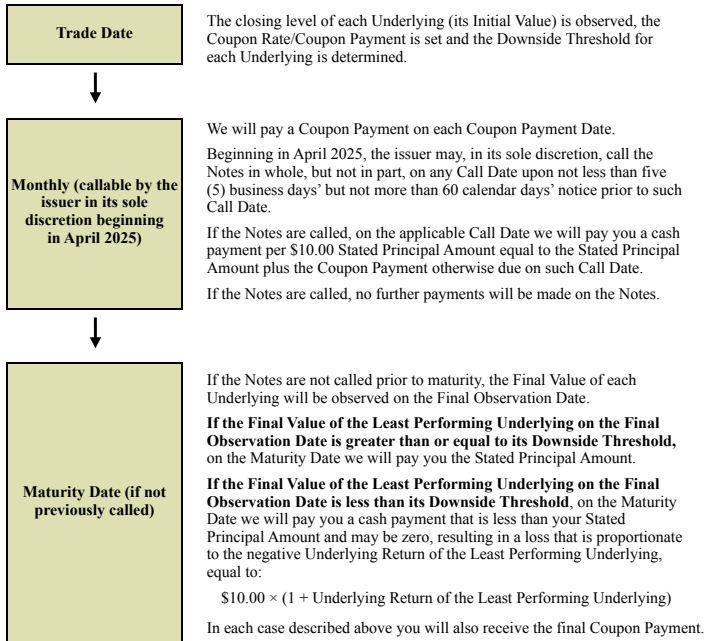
Trade Date

The closing level of each Underlying (its Initial Value) is observed, the Coupon Rate/Coupon Payment is set and the Downside Threshold for each Underlying is determined.

Monthly (callable by the issuer in its sole discretion beginning in April 2025)

We will pay a Coupon Payment on each Coupon Payment Date.

Beginning in April 2025, the issuer may, in its sole discretion, call the Notes in whole, but not in part, on any Call Date upon not less than five (5) business days' but not more than 60 calendar days' notice prior to such Call Date.

If the Notes are called, on the applicable Call Date we will pay you a cash payment per \$10.00 Stated Principal Amount equal to the Stated Principal Amount plus the Coupon Payment otherwise due on such Call Date.

If the Notes are called, no further payments will be made on the Notes.

Maturity Date (if not previously called)

If the Notes are not called prior to maturity, the Final Value of each Underlying will be observed on the Final Observation Date.

**If the Final Value of the Least Performing Underlying on the Final Observation Date is greater than or equal to its Downside Threshold,** on the Maturity Date we will pay you the Stated Principal Amount.

**If the Final Value of the Least Performing Underlying on the Final Observation Date is less than its Downside Threshold**, on the Maturity Date we will pay you a cash payment that is less than your Stated Principal Amount and may be zero, resulting in a loss that is proportionate to the negative Underlying Return of the Least Performing Underlying, equal to:

\$10.00 × (1 + Underlying Return of the Least Performing Underlying)

In each case described above you will also receive the final Coupon Payment.